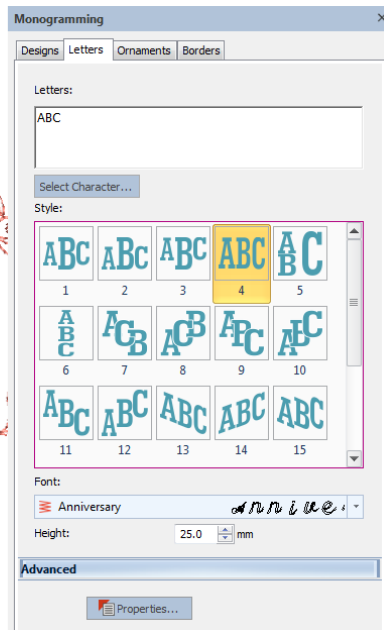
Monogramming

Designs | Letters | Ornaments | Borders

Letters:

ABC

Select Character...

Style:

ABC 1
ABC 2
ABC 3
ABC 4
ABC 5
ABC 6
ACB 7
ACB 8
ABC 9
ABC 10
ABC 11
ABC 12
ABC 13
ABC 14
ABC 15

Font:

Anniversary Annive

Height: 25.0 mm

Advanced

Properties...